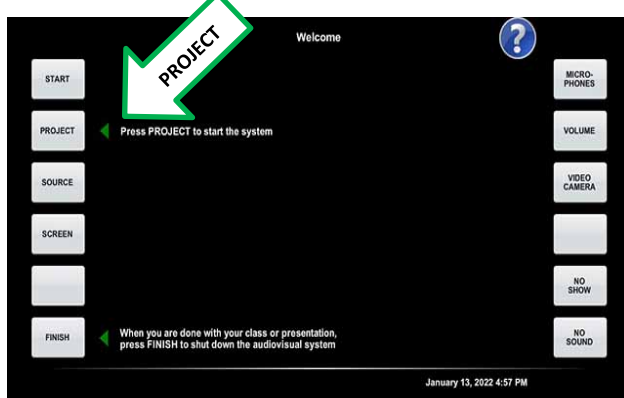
PROJECT

Welcome

?

START

PROJECT

Press PROJECT to start the system

SOURCE

SCREEN

FINISH

When you are done with your class or presentation, press FINISH to shut down the audiovisual system

MICRO-PHONES

VOLUME

VIDEO CAMERA

NO SHOW

NO SOUND

January 13, 2022 4:57 PM